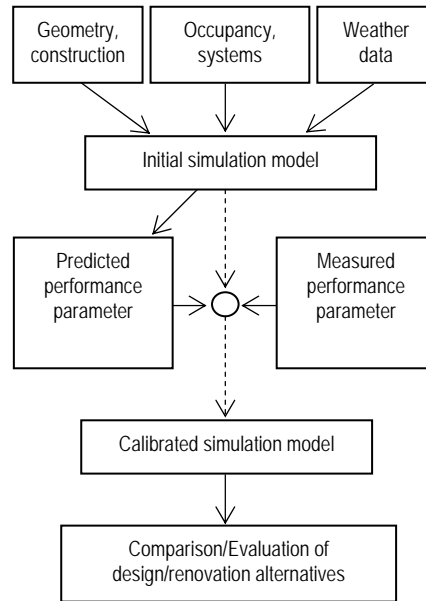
Geometry, construction

Occupancy, systems

Weather data

Initial simulation model

Predicted performance parameter

Measured performance parameter

Calibrated simulation model

Comparison/Evaluation of design/renovation alternatives